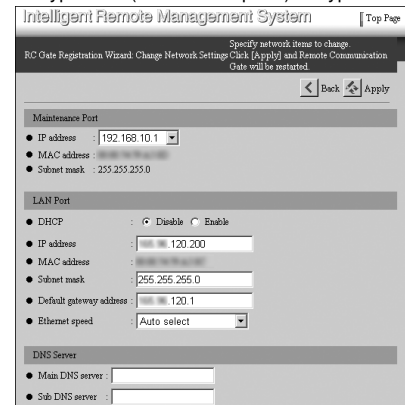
Intelligent Remote Management System

Top Page

RC Gate Registration Wizard: Change Network Settings

Specify network items to change. Click [Apply] and Remote Communication Gate will be restarted.

Back Apply

Maintenance Port

● IP address : 192.168.10.1

● MAC address : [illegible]

● Subnet mask : 255.255.255.0

LAN Port

● DHCP : Disable Enable

● IP address : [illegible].120.200

● MAC address : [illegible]

● Subnet mask : 255.255.255.0

● Default gateway address : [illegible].120.1

● Ethernet speed : Auto select

DNS Server

● Main DNS server :

● Sub DNS server :